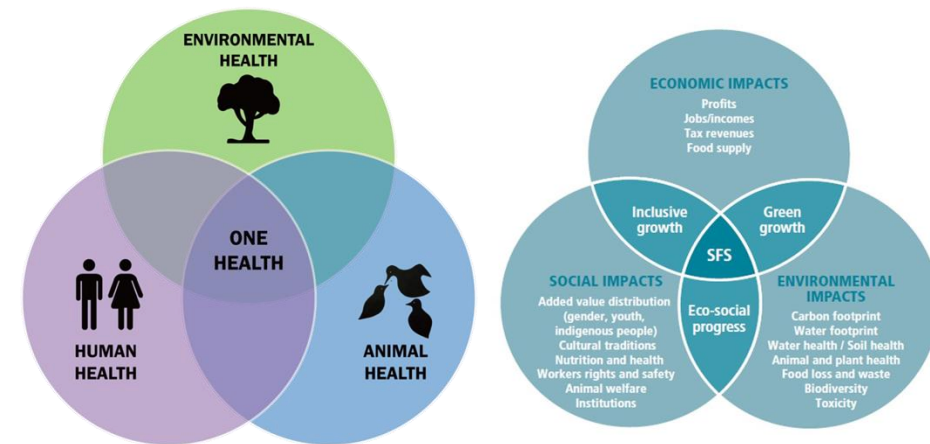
ENVIRONMENTAL HEALTH

ONE HEALTH

HUMAN HEALTH

ANIMAL HEALTH

ECONOMIC IMPACTS
Profits
Jobs/incomes
Tax revenues
Food supply

Inclusive growth

Green growth

SFS

Eco-social progress

SOCIAL IMPACTS
Added value distribution (gender, youth, indigenous people)
Cultural traditions
Nutrition and health
Workers rights and safety
Animal welfare
Institutions

ENVIRONMENTAL IMPACTS
Carbon footprint
Water footprint
Water health / Soil health
Animal and plant health
Food loss and waste
Biodiversity
Toxicity